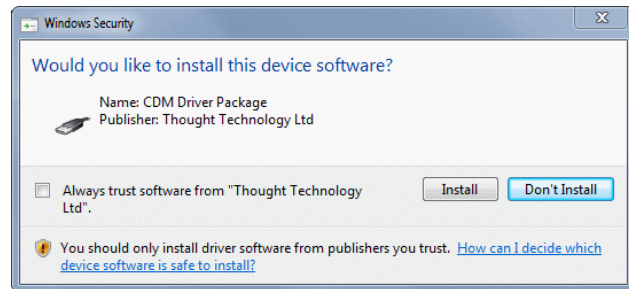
Windows Security

Would you like to install this device software?

Name: CDM Driver Package
Publisher: Thought Technology Ltd

Always trust software from "Thought Technology Ltd".

Install

Don't Install

You should only install driver software from publishers you trust. How can I decide which device software is safe to install?